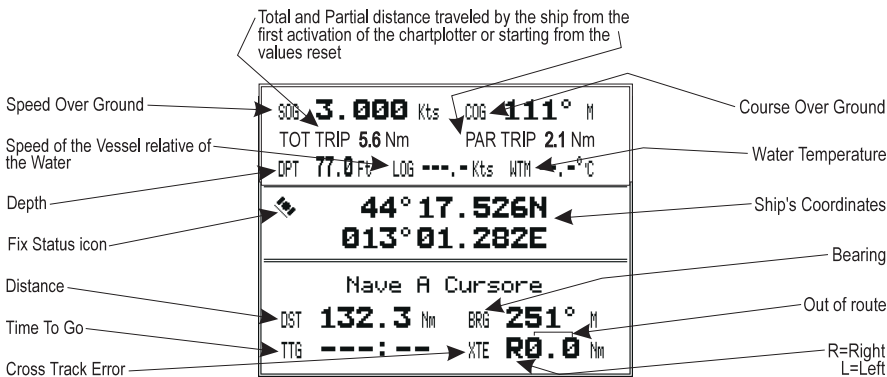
Total and Partial distance traveled by the ship from the first activation of the chartplotter or starting from the values reset

Speed Over Ground

SOG 3.000 Kts COG 111° M

Course Over Ground

TOT TRIP 5.6 Nm PAR TRIP 2.1 Nm

Speed of the Vessel relative of the Water

DPT 77.0 Ft LOG ---.- Kts WTM -.-°C

Water Temperature

Depth

44°17.526N

Ship's Coordinates

Fix Status icon

013°01.282E

Bearing

Nave A Cursore

Distance

Out of route

DST 132.3 Nm BRG 251° M

Time To Go

TTG ---:-- XTE R0.0 Nm

Cross Track Error

R=Right
L=Left